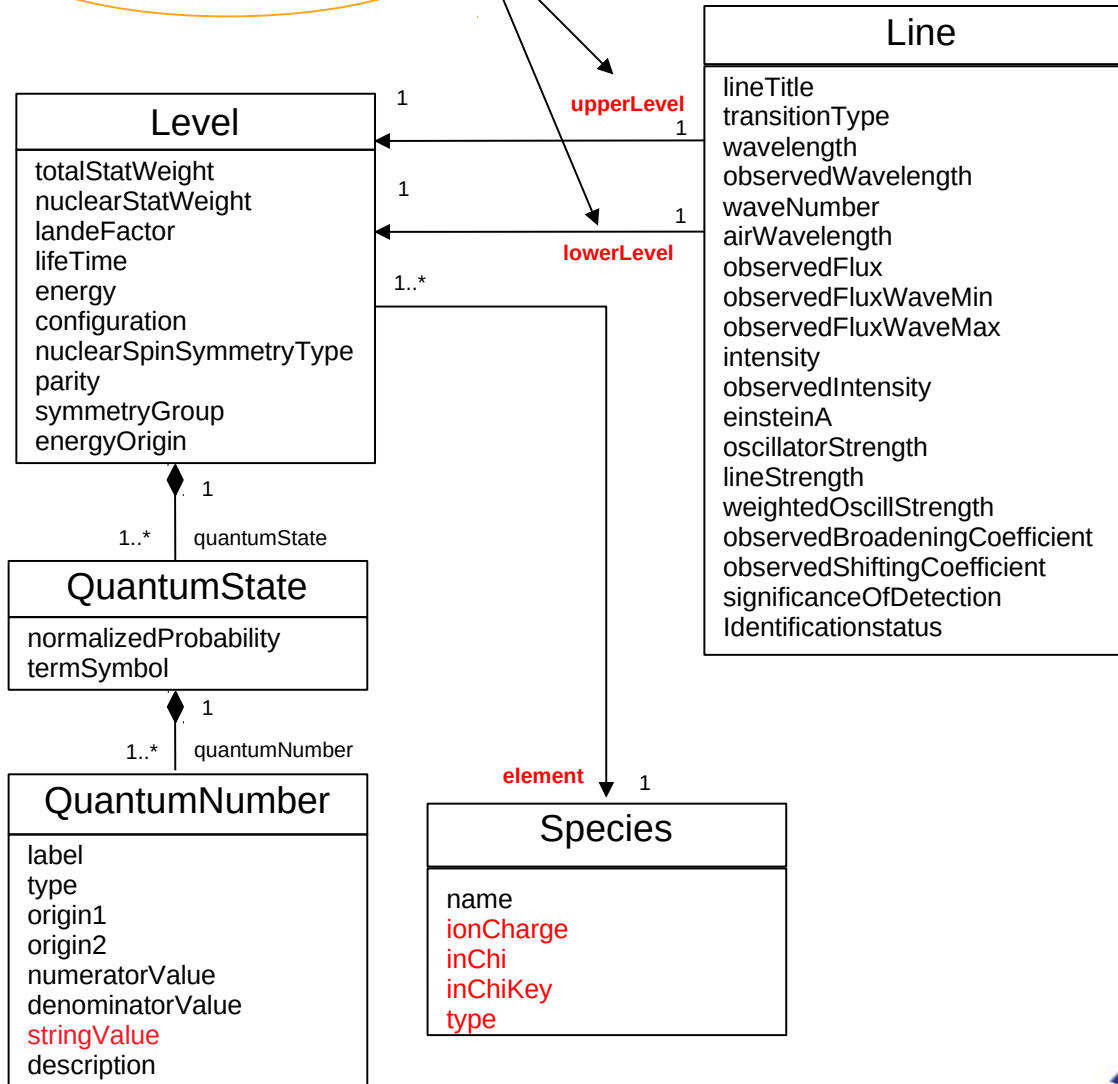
Line
lineTitle
transitionType
wavelength
observedWavelength
waveNumber
airWavelength
observedFlux
observedFluxWaveMin
observedFluxWaveMax
intensity
observedIntensity
einsteinA
oscillatorStrength
lineStrength
weightedOscillStrength
observedBroadeningCoefficient
observedShiftingCoefficient
significanceOfDetection
Identificationstatus

1
upperLevel
1
1
1
lowerLevel
1..*

Level
totalStatWeight
nuclearStatWeight
landeFactor
lifeTime
energy
configuration
nuclearSpinSymmetryType
parity
symmetryGroup
energyOrigin

1
1..*
quantumState

QuantumState
normalizedProbability
termSymbol

1
1..*
quantumNumber

QuantumNumber
label
type
origin1
origin2
numeratorValue
denominatorValue
stringValue
description

element
1

Species
name
ionCharge
inChi
inChiKey
type